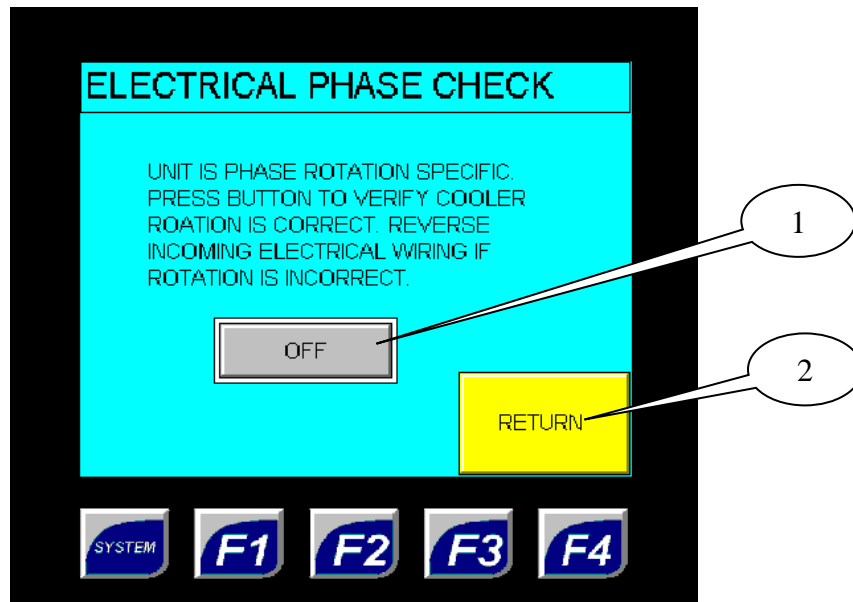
ELECTRICAL PHASE CHECK

UNIT IS PHASE ROTATION SPECIFIC. PRESS BUTTON TO VERIFY COOLER ROATION IS CORRECT. REVERSE INCOMING ELECTRICAL WIRING IF ROTATION IS INCORRECT.

OFF

1

2

RETURN

SYSTEM

F1

F2

F3

F4